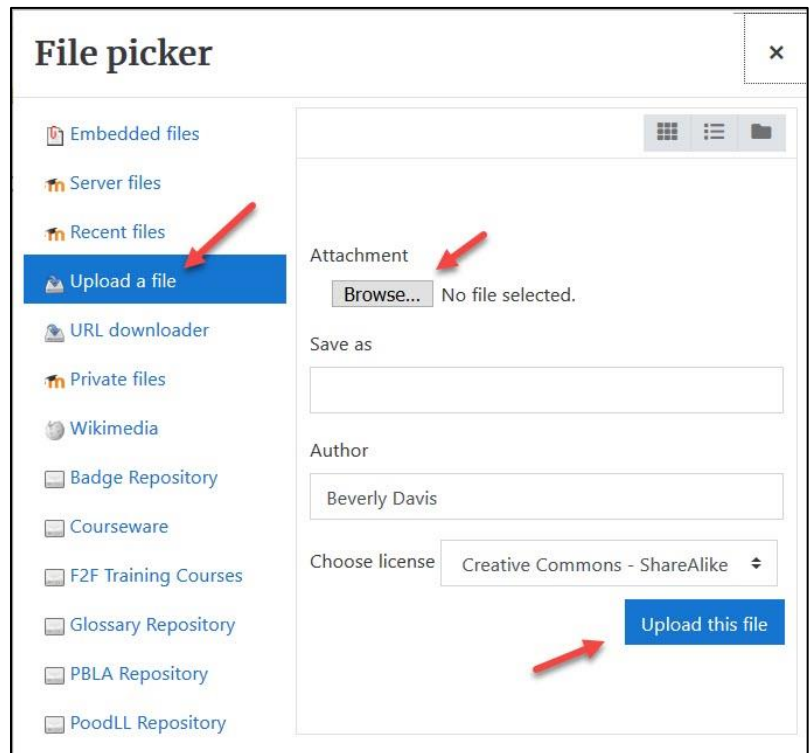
File picker

×

Embedded files

Server files

Recent files

Upload a file

URL downloader

Private files

Wikimedia

Badge Repository

Courseware

F2F Training Courses

Glossary Repository

PBLA Repository

PoodLL Repository

Attachment

Browse... No file selected.

Save as

Author

Beverly Davis

Choose license Creative Commons - ShareAlike

Upload this file